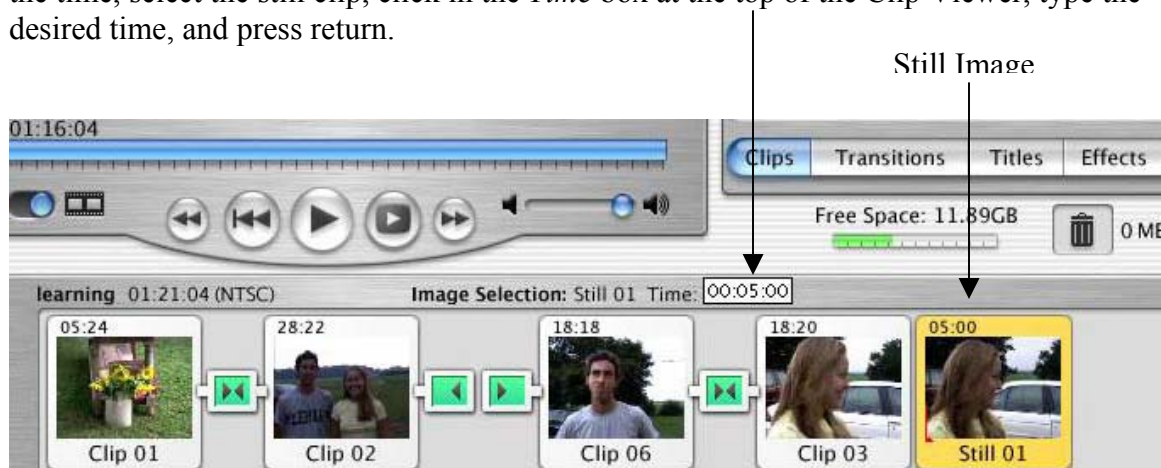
the time, select the still clip, click in the *Time box* at the top of the Clip Viewer, type the desired time, and press return.

Still Image

01:16:04

Clips Transitions Titles Effects

Free Space: 11.89GB

0 MB

learning 01:21:04 (NTSC) Image Selection: Still 01 Time: 00:05:00

05:24 Clip 01

28:22 Clip 02

18:18 Clip 06

18:20 Clip 03

05:00 Still 01